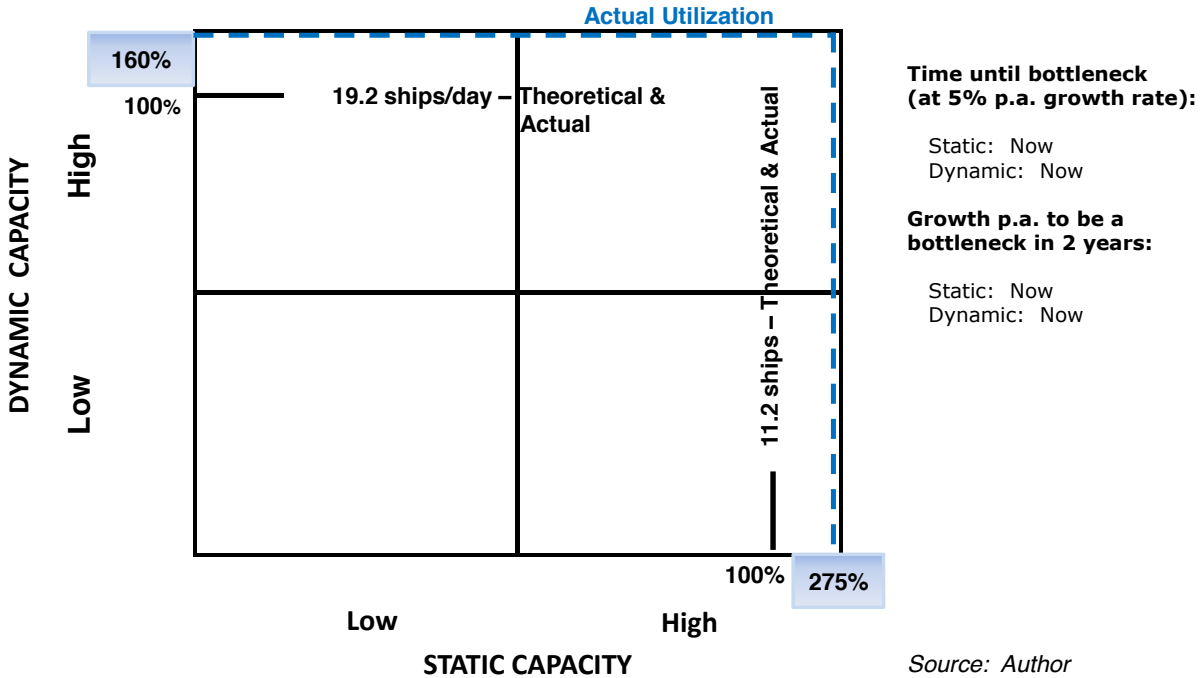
Actual Utilization

160%

100%

19.2 ships/day – Theoretical & Actual

11.2 ships – Theoretical & Actual

High

Low

DYNAMIC CAPACITY

100%

275%

Low

High

STATIC CAPACITY

Time until bottleneck (at 5% p.a. growth rate):

Static: Now
Dynamic: Now

Growth p.a. to be a bottleneck in 2 years:

Static: Now
Dynamic: Now

Source: Author